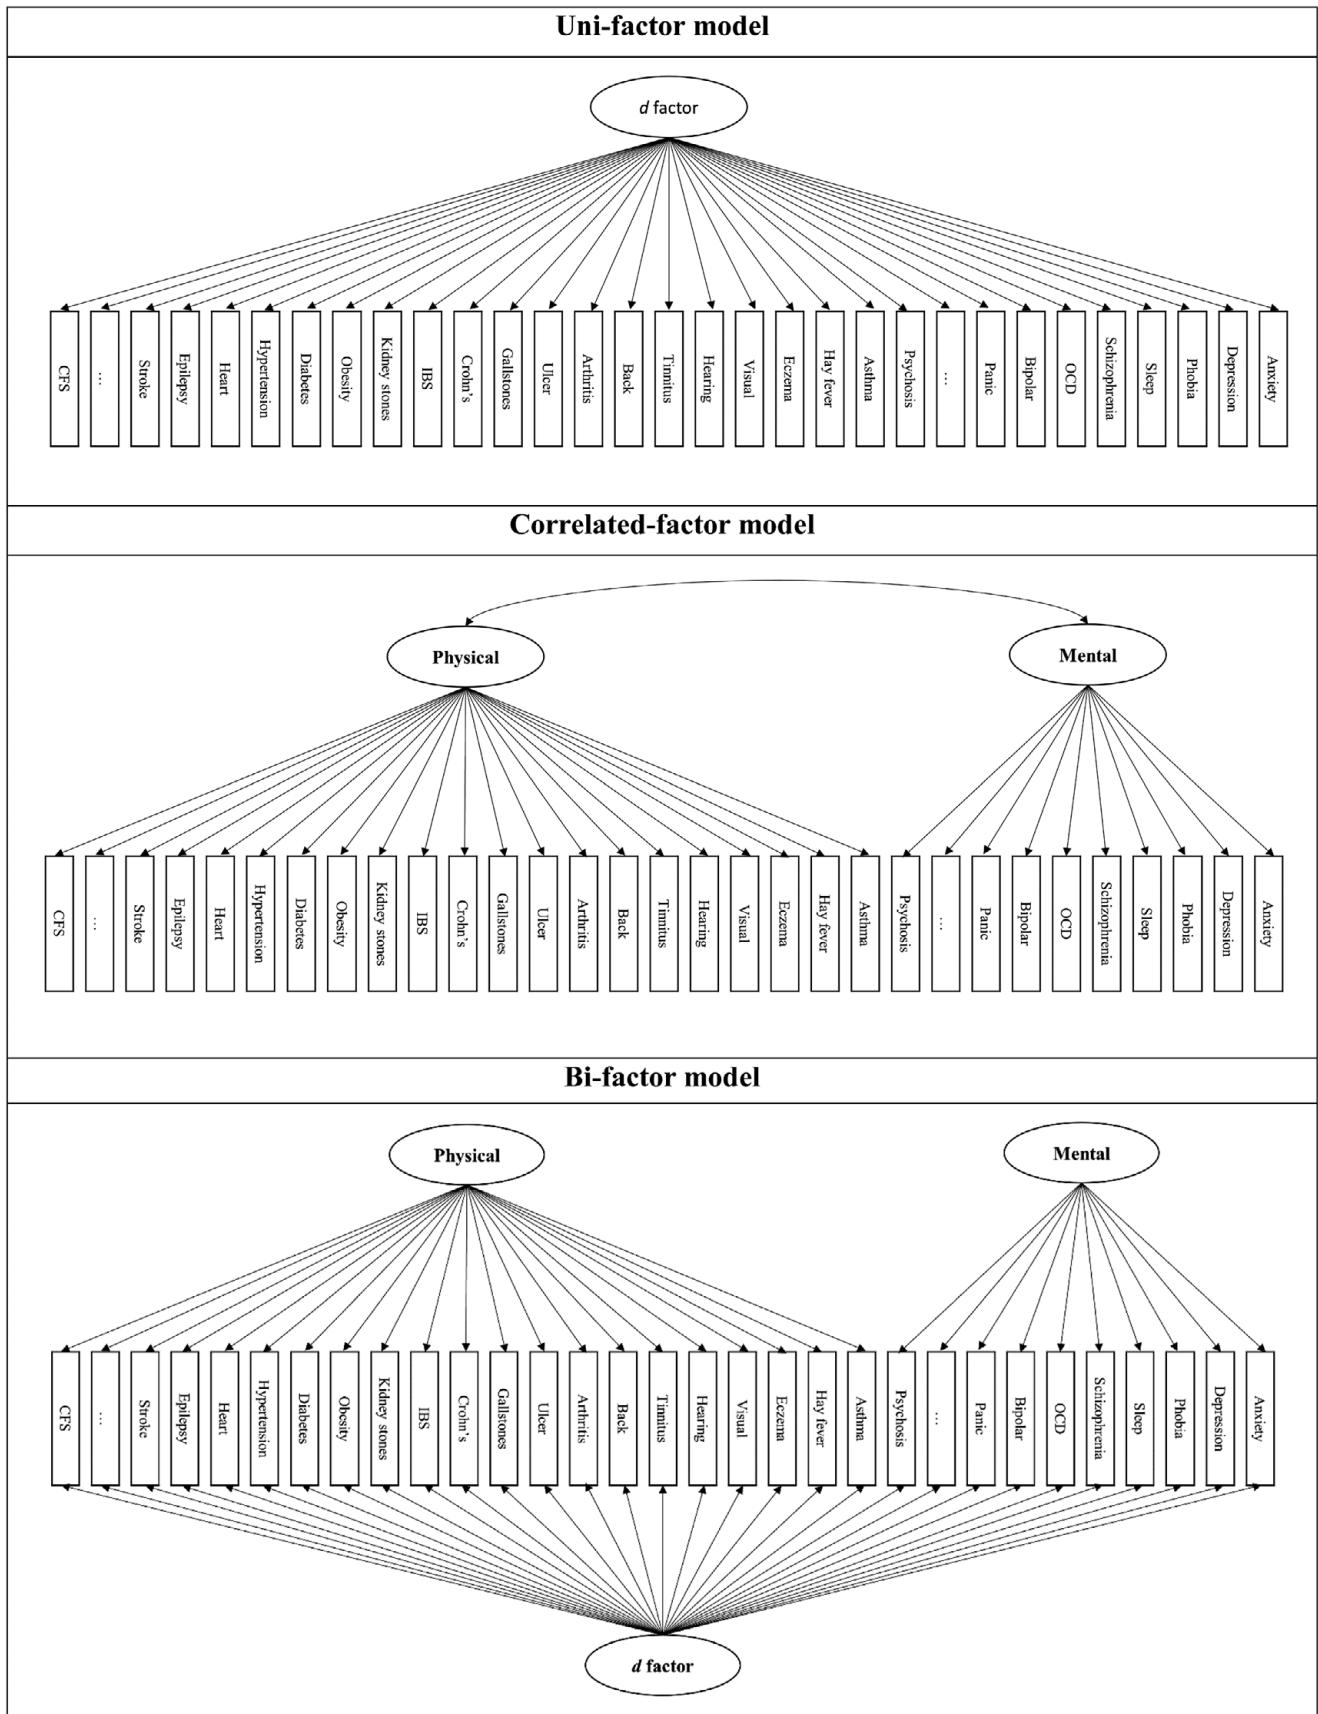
Uni-factor model

d factor

CFS
...
Stroke
Epilepsy
Heart
Hypertension
Diabetes
Obesity
Kidney stones
IBS
Crohn's
Gallstones
Ulcer
Arthritis
Back
Tinnitus
Hearing
Visual
Eczema
Hay fever
Asthma
Psychosis
...
Panic
Bipolar
OCD
Schizophrenia
Sleep
Phobia
Depression
Anxiety

Correlated-factor model

Physical

Mental

CFS
...
Stroke
Epilepsy
Heart
Hypertension
Diabetes
Obesity
Kidney stones
IBS
Crohn's
Gallstones
Ulcer
Arthritis
Back
Tinnitus
Hearing
Visual
Eczema
Hay fever
Asthma
Psychosis
...
Panic
Bipolar
OCD
Schizophrenia
Sleep
Phobia
Depression
Anxiety

Bi-factor model

Physical

Mental

CFS
...
Stroke
Epilepsy
Heart
Hypertension
Diabetes
Obesity
Kidney stones
IBS
Crohn's
Gallstones
Ulcer
Arthritis
Back
Tinnitus
Hearing
Visual
Eczema
Hay fever
Asthma
Psychosis
...
Panic
Bipolar
OCD
Schizophrenia
Sleep
Phobia
Depression
Anxiety

d factor